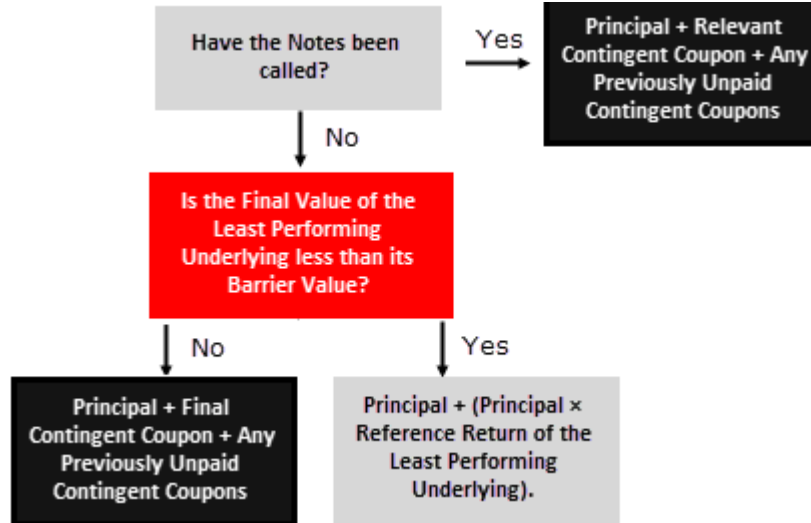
Have the Notes been called?

Yes

Principal + Relevant Contingent Coupon + Any Previously Unpaid Contingent Coupons

No

Is the Final Value of the Least Performing Underlying less than its Barrier Value?

No

Yes

Principal + Final Contingent Coupon + Any Previously Unpaid Contingent Coupons

Principal + (Principal × Reference Return of the Least Performing Underlying).